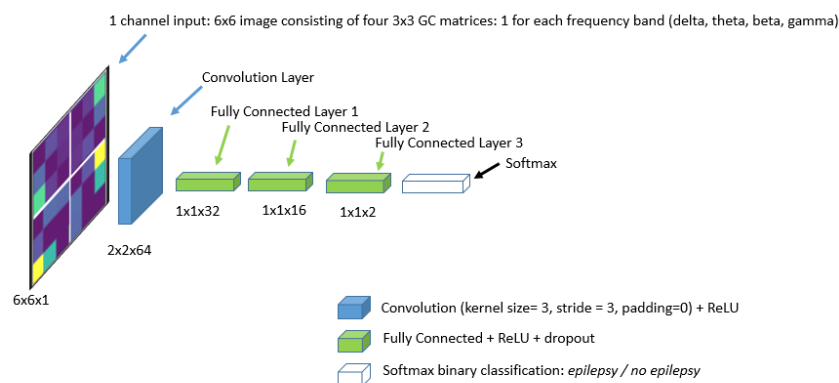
1 channel input: 6x6 image consisting of four 3x3 GC matrices: 1 for each frequency band (delta, theta, beta, gamma)

Convolution Layer

Fully Connected Layer 1

Fully Connected Layer 2

Fully Connected Layer 3

Softmax

1x1x32

1x1x16

1x1x2

2x2x64

6x6x1

Convolution (kernel size= 3, stride = 3, padding=0) + ReLU

Fully Connected + ReLU + dropout

Softmax binary classification: *epilepsy / no epilepsy*